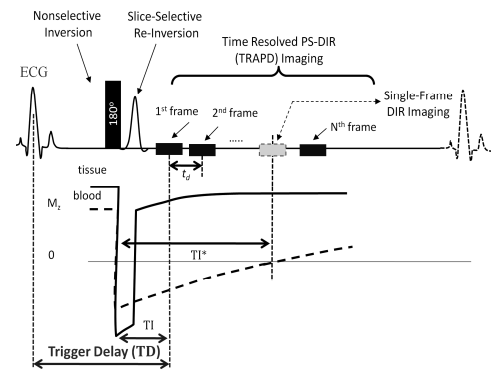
Nonselective Inversion

Slice-Selective Re-Inversion

Time Resolved PS-DIR (TRAPD) Imaging

ECG

180°

1st frame

2nd frame

.....

Single-Frame DIR Imaging

Nth frame

$t_d$

tissue

$M_z$

blood

0

TI*

TI

Trigger Delay (TD)